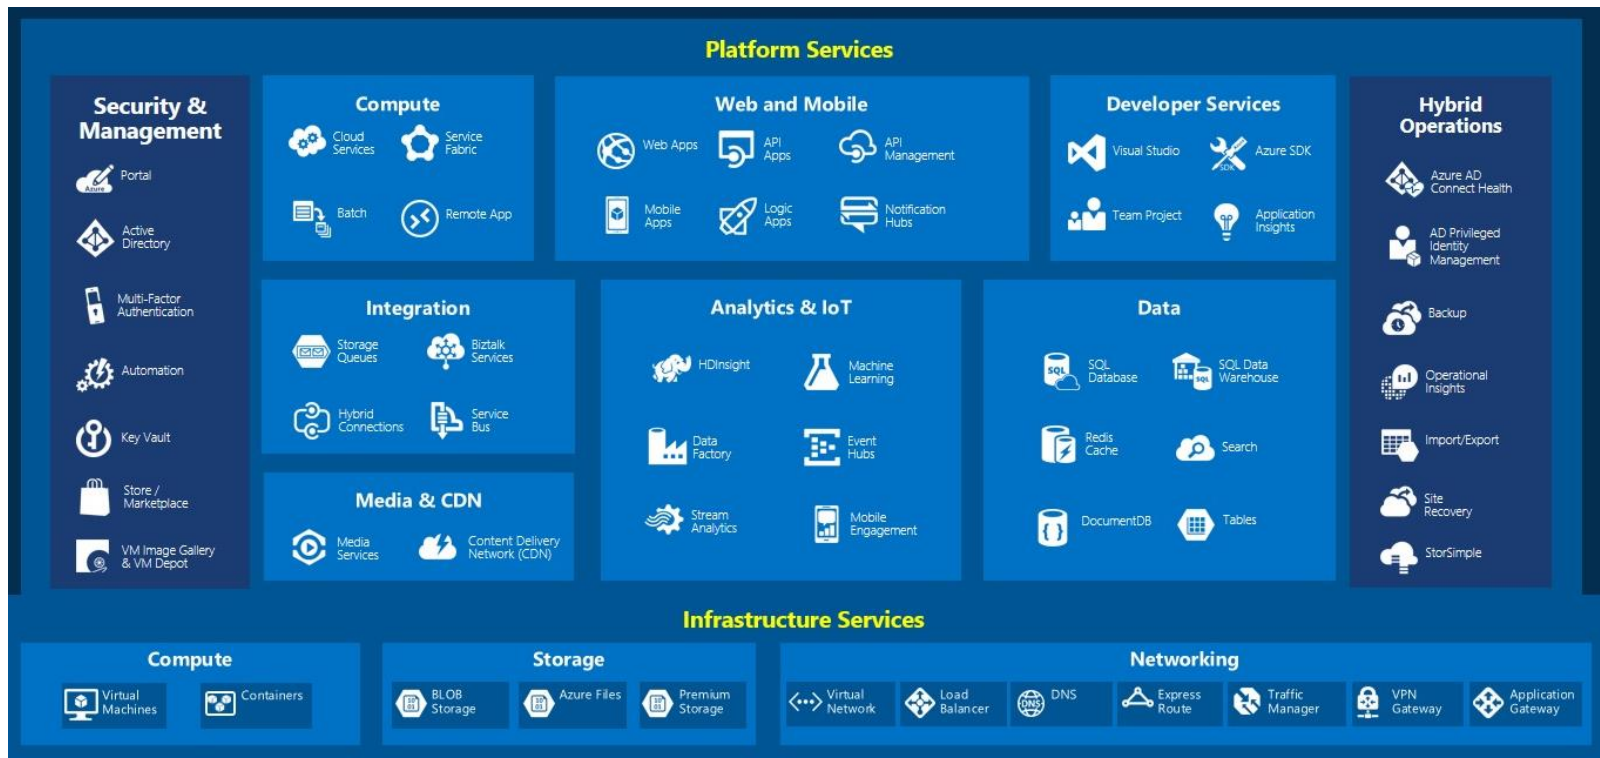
Platform Services

Security & Management

Portal

Active Directory

Multi-Factor Authentication

Automation

Key Vault

Store / Marketplace

VM Image Gallery & VM Depot

Compute

Cloud Services

Service Fabric

Batch

Remote App

Web and Mobile

Web Apps

API Apps

API Management

Mobile Apps

Logic Apps

Notification Hubs

Developer Services

Visual Studio

Azure SDK

Team Project

Application Insights

Hybrid Operations

Azure AD Connect Health

AD Privileged Identity Management

Backup

Operational Insights

Import/Export

Site Recovery

StorSimple

Integration

Storage Queues

Biztalk Services

Hybrid Connections

Service Bus

Analytics & IoT

HDInsight

Machine Learning

Data Factory

Event Hubs

Stream Analytics

Mobile Engagement

Data

SQL Database

SQL Data Warehouse

Redis Cache

Search

DocumentDB

Tables

Media & CDN

Media Services

Content Delivery Network (CDN)

Infrastructure Services

Compute

Virtual Machines

Containers

Storage

BLOB Storage

Azure Files

Premium Storage

Networking

Virtual Network

Load Balancer

DNS

Express Route

Traffic Manager

VPN Gateway

Application Gateway